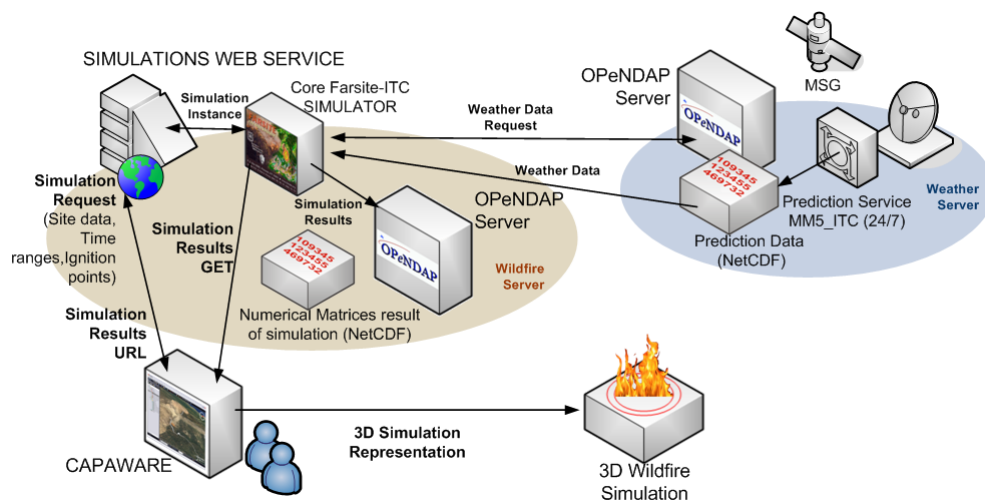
SIMULATIONS WEB SERVICE

Simulation Instance

Core Farsite-ITC SIMULATOR

Simulation Request (Site data, Time ranges,Ignition points)

Simulation Results GET

Simulation Results

109345
123455
469732

OPeNDAP Server

OPeNDAP

Wildfire Server

Numerical Matrices result of simulation (NetCDF)

Simulation Results URL

Weather Data Request

Weather Data

OPeNDAP Server

OPeNDAP

MSG

109345
123455
469732

Prediction Service MM5_ITC (24/7)

Weather Server

Prediction Data (NetCDF)

CAPAWARE

3D Simulation Representation

3D Wildfire Simulation